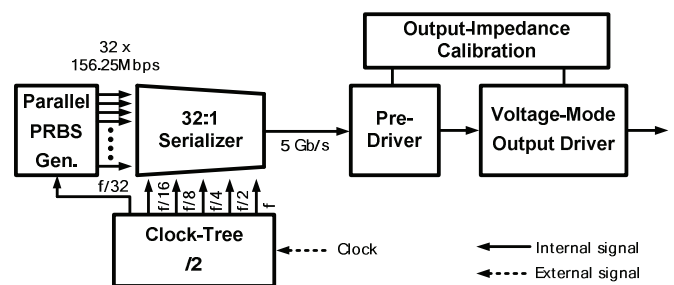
Output-Impedance Calibration

32 x 156.25Mbps

Parallel PRBS Gen.

32:1 Serializer

5 Gb/s

Pre-Driver

Voltage-Mode Output Driver

f/32

f/16

f/8

f/4

f/2

f

Clock-Tree /2

Clock

Internal signal

External signal